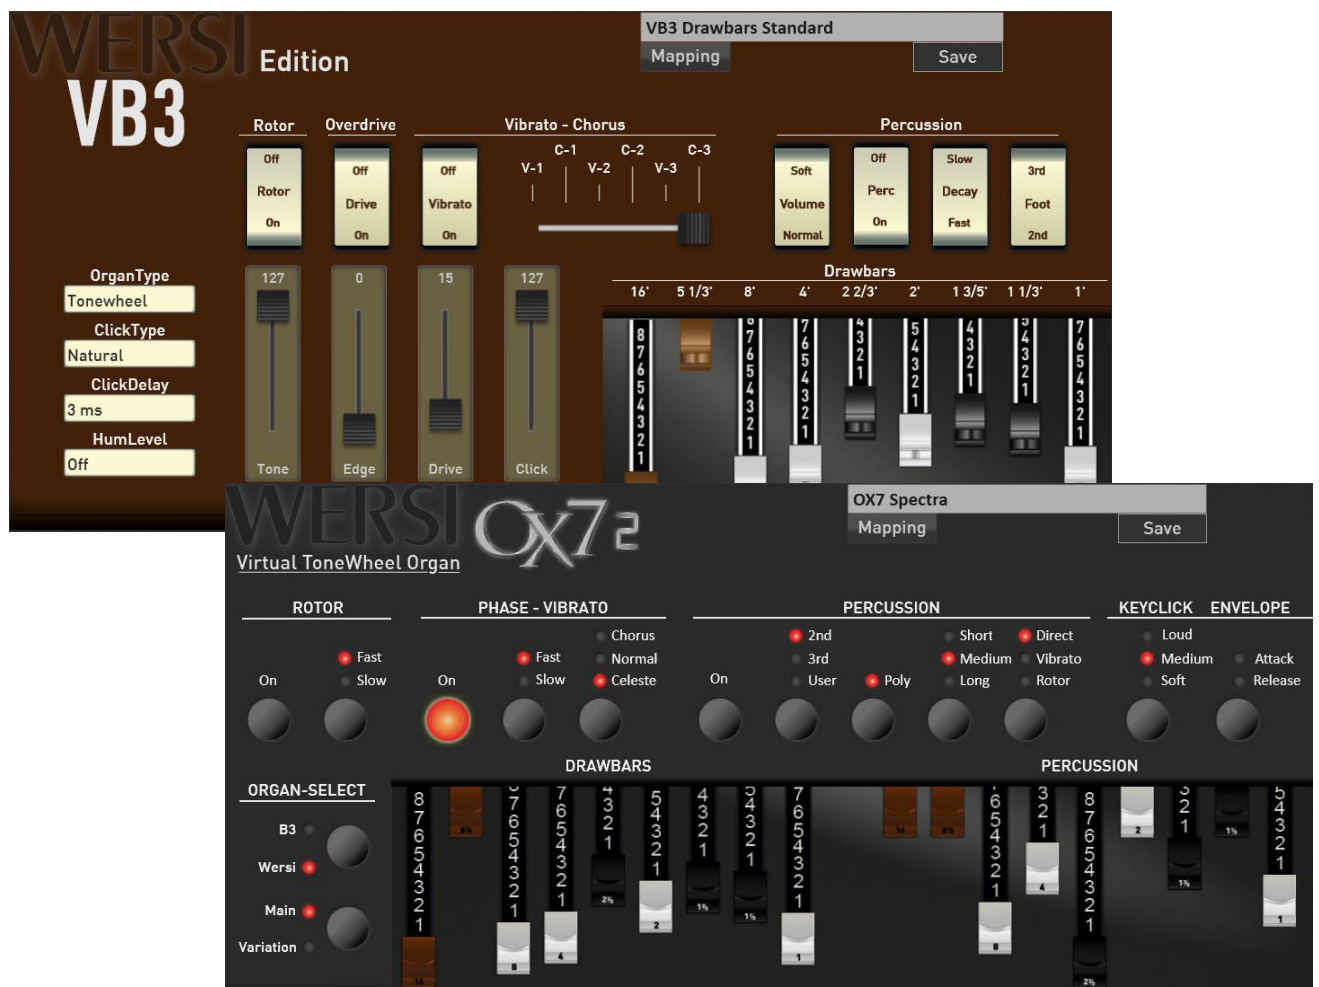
WERSI Edition
VB3

VB3 Drawbars Standard
Mapping
Save

Rotor
Off
Rotor
On

Overdrive
Off
Drive
On

Vibrato - Chorus
Off
Vibrato
On
C-1 C-2 C-3
V-1 V-2 V-3

Percussion
Soft
Volume
Normal
Off
Perc
On
Slow
Decay
Fast
3rd
Foot
2nd

OrganType
Tonewheel
ClickType
Natural
ClickDelay
3 ms
HumLevel
Off

127 0 15 127
Tone Edge Drive Click

Drawbars
16' 5 1/3' 8' 4' 2 2/3' 2' 1 3/5' 1 1/3' 1'

WERSI OX7 2
Virtual ToneWheel Organ

OX7 Spectra
Mapping
Save

ROTOR
Fast
On Slow

PHASE - VIBRATO
Chorus
Fast Normal
On Slow Celeste

PERCUSSION
2nd Short Direct
3rd Medium Vibrato
On User Poly Long Rotor

KEYCLICK ENVELOPE
Loud
Medium Attack
Soft Release

ORGAN-SELECT
B3
Wersi
Main
Variation

DRAWBARS
PERCUSSION